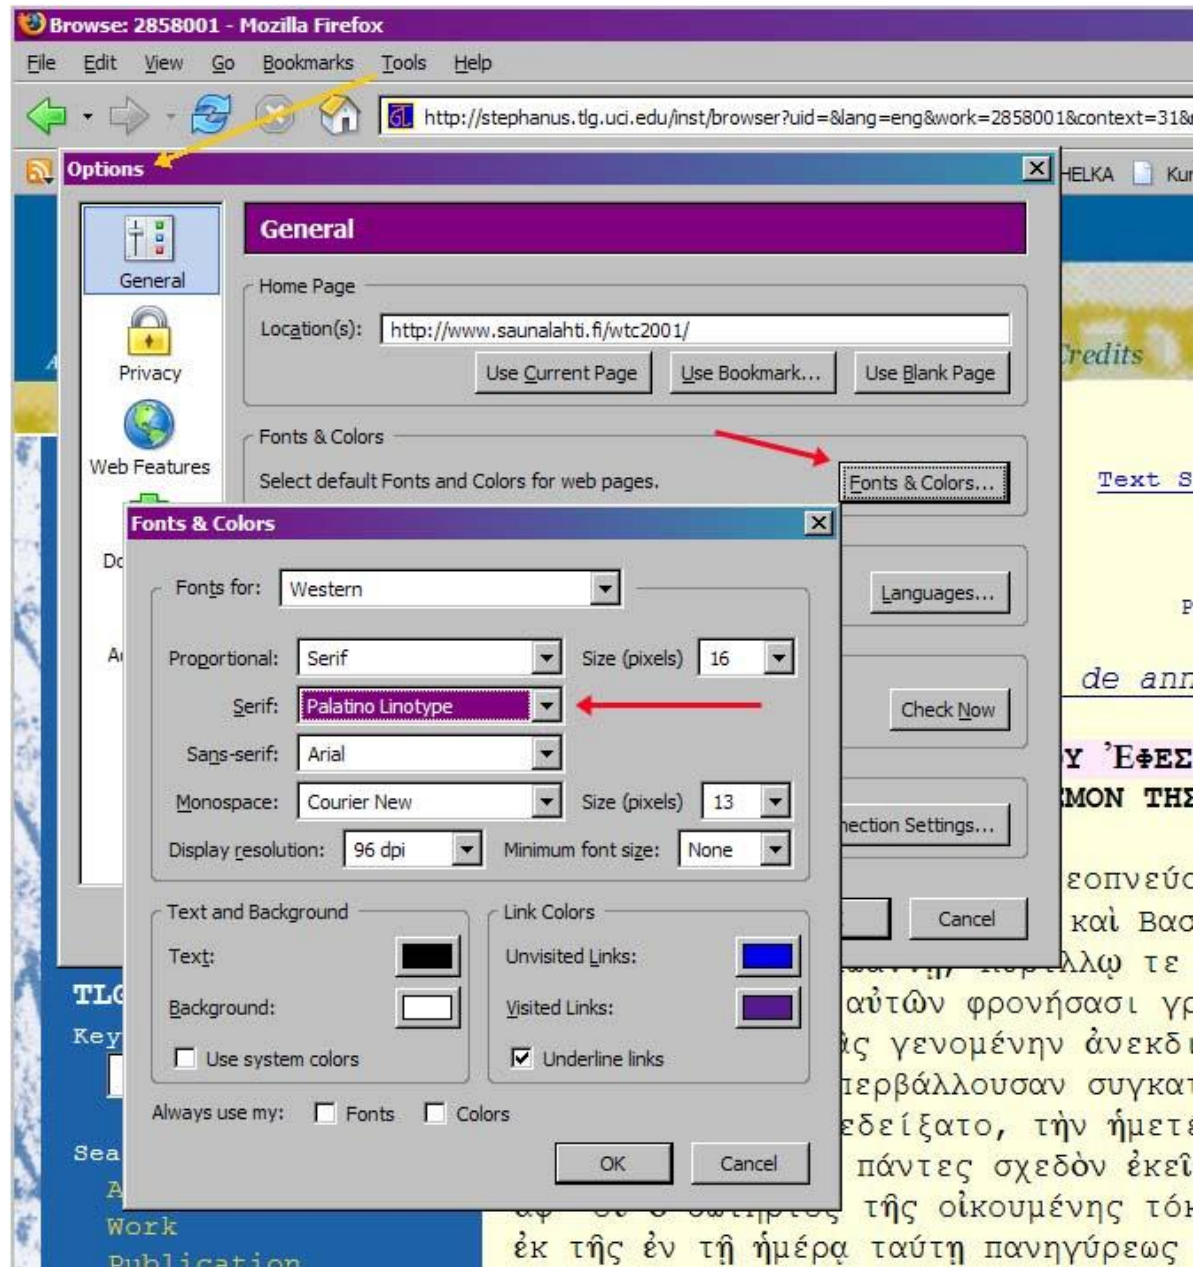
Browse: 2858001 - Mozilla Firefox

File Edit View Go Bookmarks Tools Help

http://stephanus.tlg.uci.edu/inst/browser?uid=&lang=eng&work=2858001&context=31&

Options

HELKA Kur

General

General

Privacy

Web Features

Do

Ad

Home Page

Location(s): http://www.saunalahti.fi/wtc2001/

Use Current Page Use Bookmark... Use Blank Page

Fonts & Colors

Select default Fonts and Colors for web pages.

Fonts & Colors...

Languages...

Check Now

nection Settings...

Cancel

Credits

Text S

P

de ann

Υ Ἐφεσ

ΜΟΝ ΤΗΣ

εοπνεύσ

καὶ Βασ

λλω τε

αὐτῶν φρονήσασι γρ

ς γενομένην ἀνεκδ

περβάλλουσαν συγκατ

εδείξατο, τὴν ἡμετε

πάντες σχεδὸν ἐκεῖ

τῆς οἰκουμένης τόκ

ἐκ τῆς ἐν τῇ ἡμέρᾳ ταύτῃ πανηγύρεως

TLG

Key

Sea

A

Work

Publication

Fonts & Colors

Fonts for: Western

Proportional: Serif Size (pixels) 16

Serif: Palatino Linotype

Sans-serif: Arial

Monospace: Courier New Size (pixels) 13

Display resolution: 96 dpi Minimum font size: None

Text and Background

Text:

Background:

Use system colors

Link Colors

Unvisited Links:

Visited Links:

Underline links

Always use my: Fonts Colors

OK Cancel